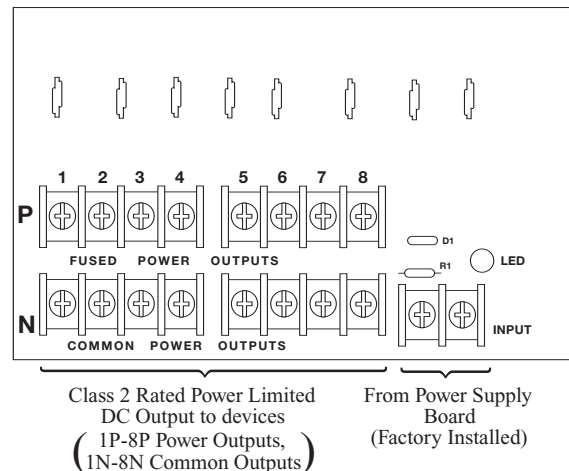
1 2 3 4 5 6 7 8

P

FUSED POWER OUTPUTS

D1

R1

LED

N

COMMON POWER OUTPUTS

INPUT

Class 2 Rated Power Limited DC Output to devices (1P-8P Power Outputs, 1N-8N Common Outputs)

From Power Supply Board (Factory Installed)